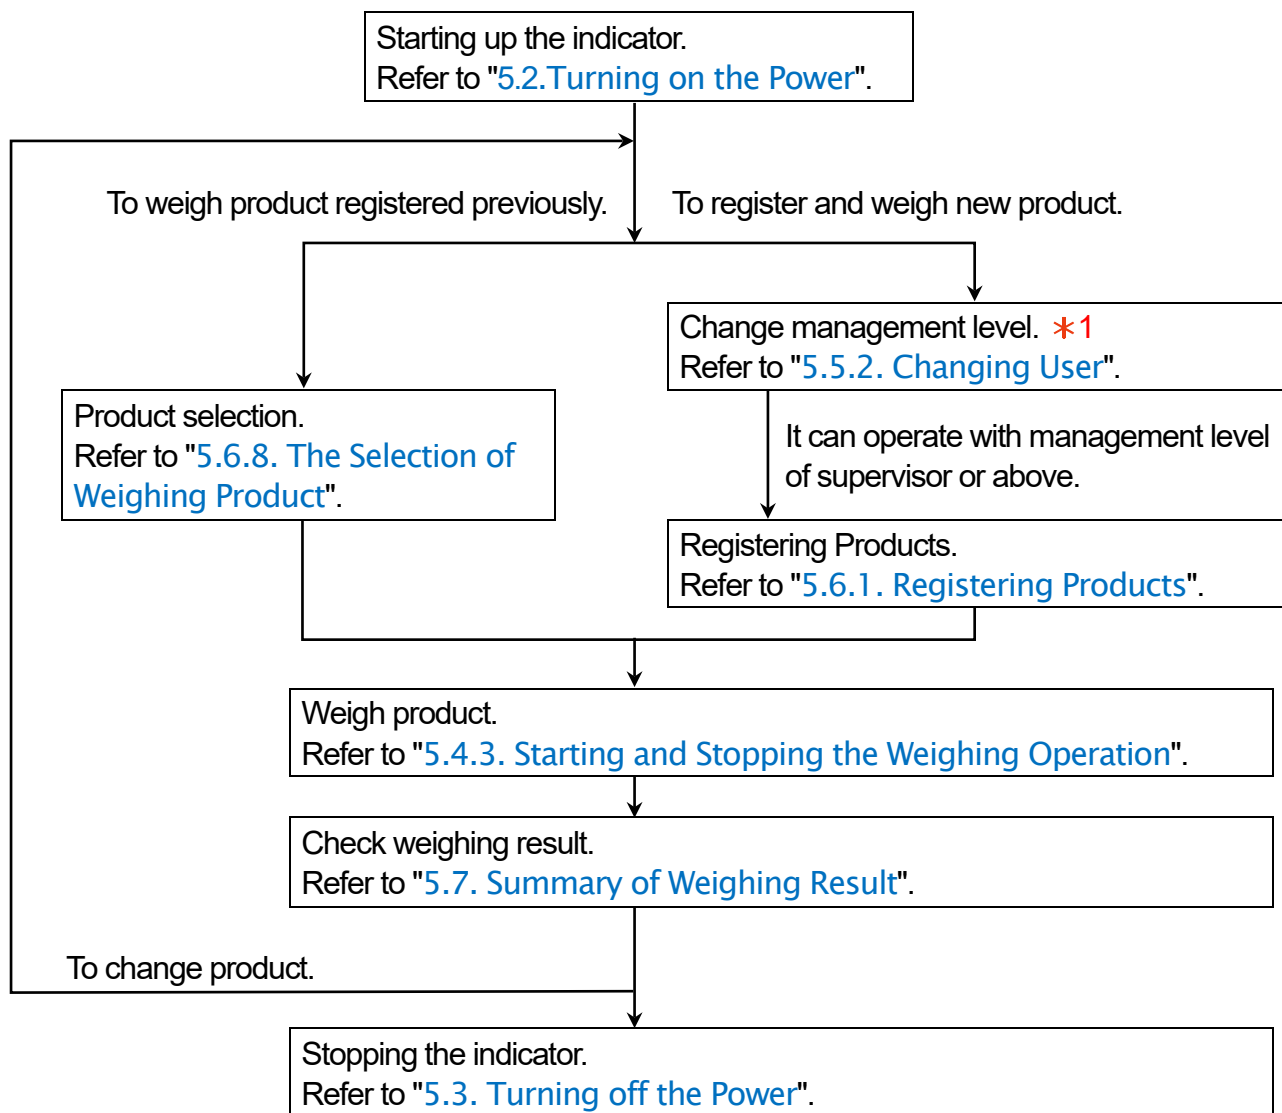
Starting up the indicator.
Refer to "5.2.Turning on the Power".

To weigh product registered previously.

To register and weigh new product.

Change management level. ∗1
Refer to "5.5.2. Changing User".

Product selection.
Refer to "5.6.8. The Selection of Weighing Product".

It can operate with management level of supervisor or above.

Registering Products.
Refer to "5.6.1. Registering Products".

Weigh product.
Refer to "5.4.3. Starting and Stopping the Weighing Operation".

Check weighing result.
Refer to "5.7. Summary of Weighing Result".

To change product.

Stopping the indicator.
Refer to "5.3. Turning off the Power".